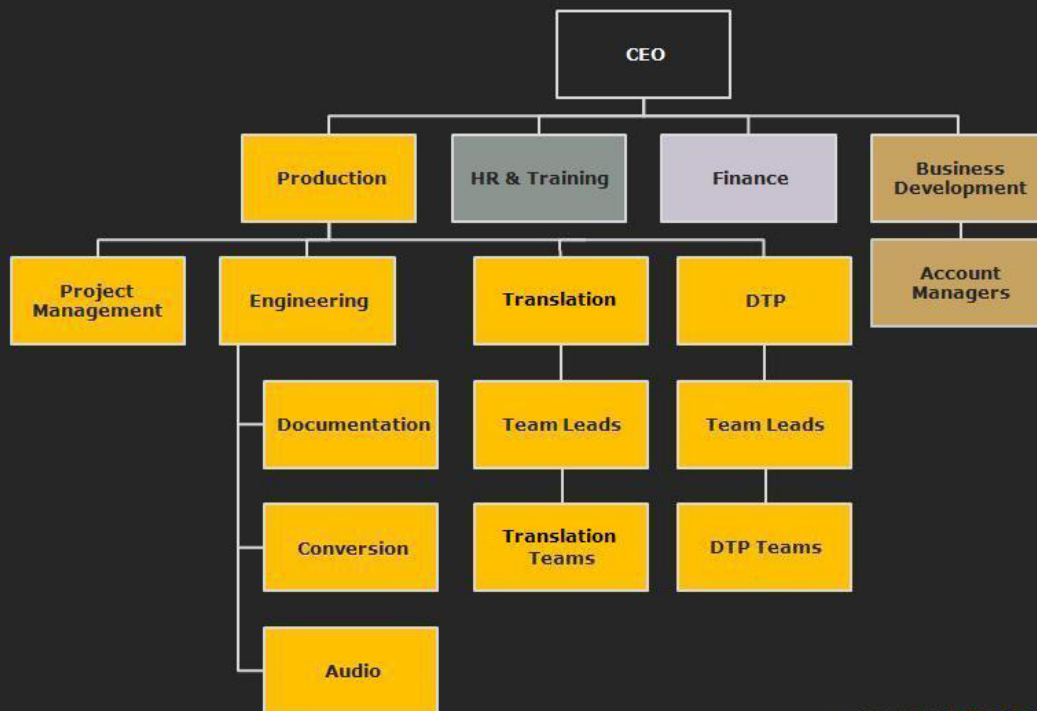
CEO

Production

HR & Training

Finance

Business Development

Account Managers

Project Management

Engineering

Translation

DTP

Documentation

Conversion

Audio

Team Leads

Translation Teams

Team Leads

DTP Teams